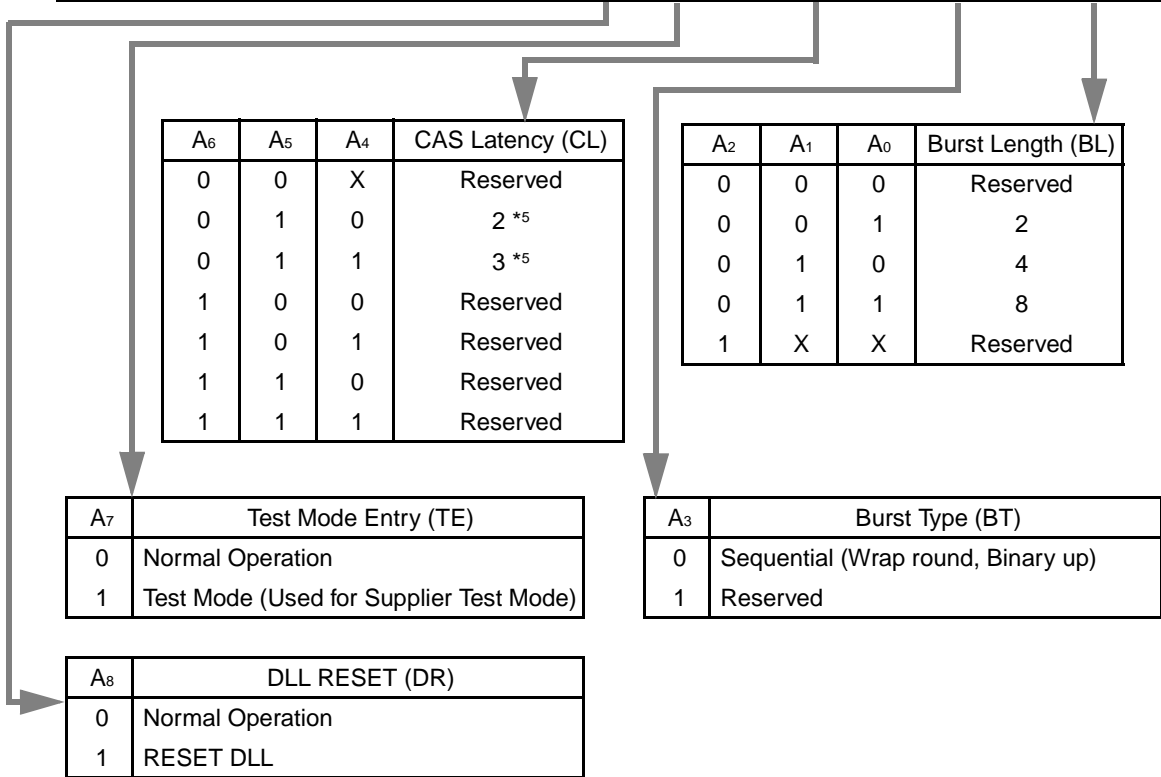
| $A_6$ | $A_5$ | $A_4$ | CAS Latency (CL) |
|---|---|---|---|
| 0 | 0 | X | Reserved |
| 0 | 1 | 0 | 2 $^{*5}$ |
| 0 | 1 | 1 | 3 $^{*5}$ |
| 1 | 0 | 0 | Reserved |
| 1 | 0 | 1 | Reserved |
| 1 | 1 | 0 | Reserved |
| 1 | 1 | 1 | Reserved |

| $A_2$ | $A_1$ | $A_0$ | Burst Length (BL) |
|---|---|---|---|
| 0 | 0 | 0 | Reserved |
| 0 | 0 | 1 | 2 |
| 0 | 1 | 0 | 4 |
| 0 | 1 | 1 | 8 |
| 1 | X | X | Reserved |

| $A_7$ | Test Mode Entry (TE) |
|---|---|
| 0 | Normal Operation |
| 1 | Test Mode (Used for Supplier Test Mode) |

| $A_3$ | Burst Type (BT) |
|---|---|
| 0 | Sequential (Wrap round, Binary up) |
| 1 | Reserved |

| $A_8$ | DLL RESET (DR) |
|---|---|
| 0 | Normal Operation |
| 1 | RESET DLL |